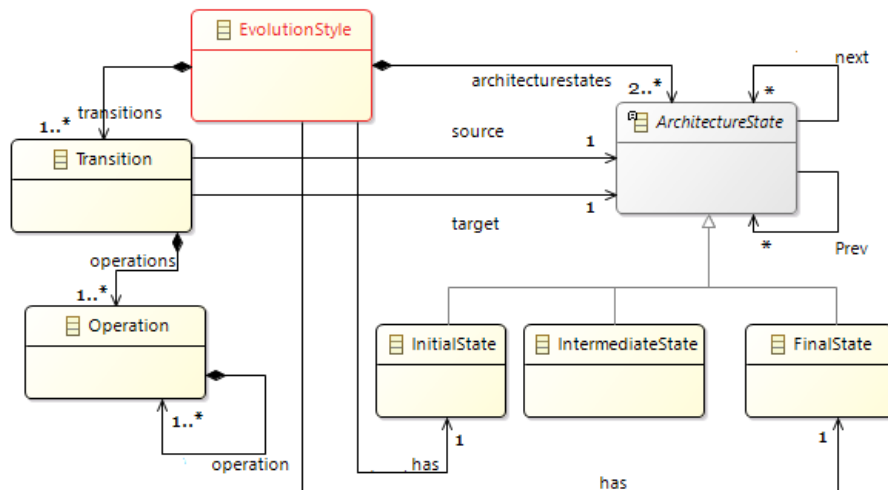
EvolutionStyle

transitions
1..*
Transition

architecturestates
2..*
next
*
ArchitectureState

source
1
target
1
*
Prev

operations
1..*
Operation
1..*
operation

InitialState
IntermediateState
FinalState

1
has
1
has